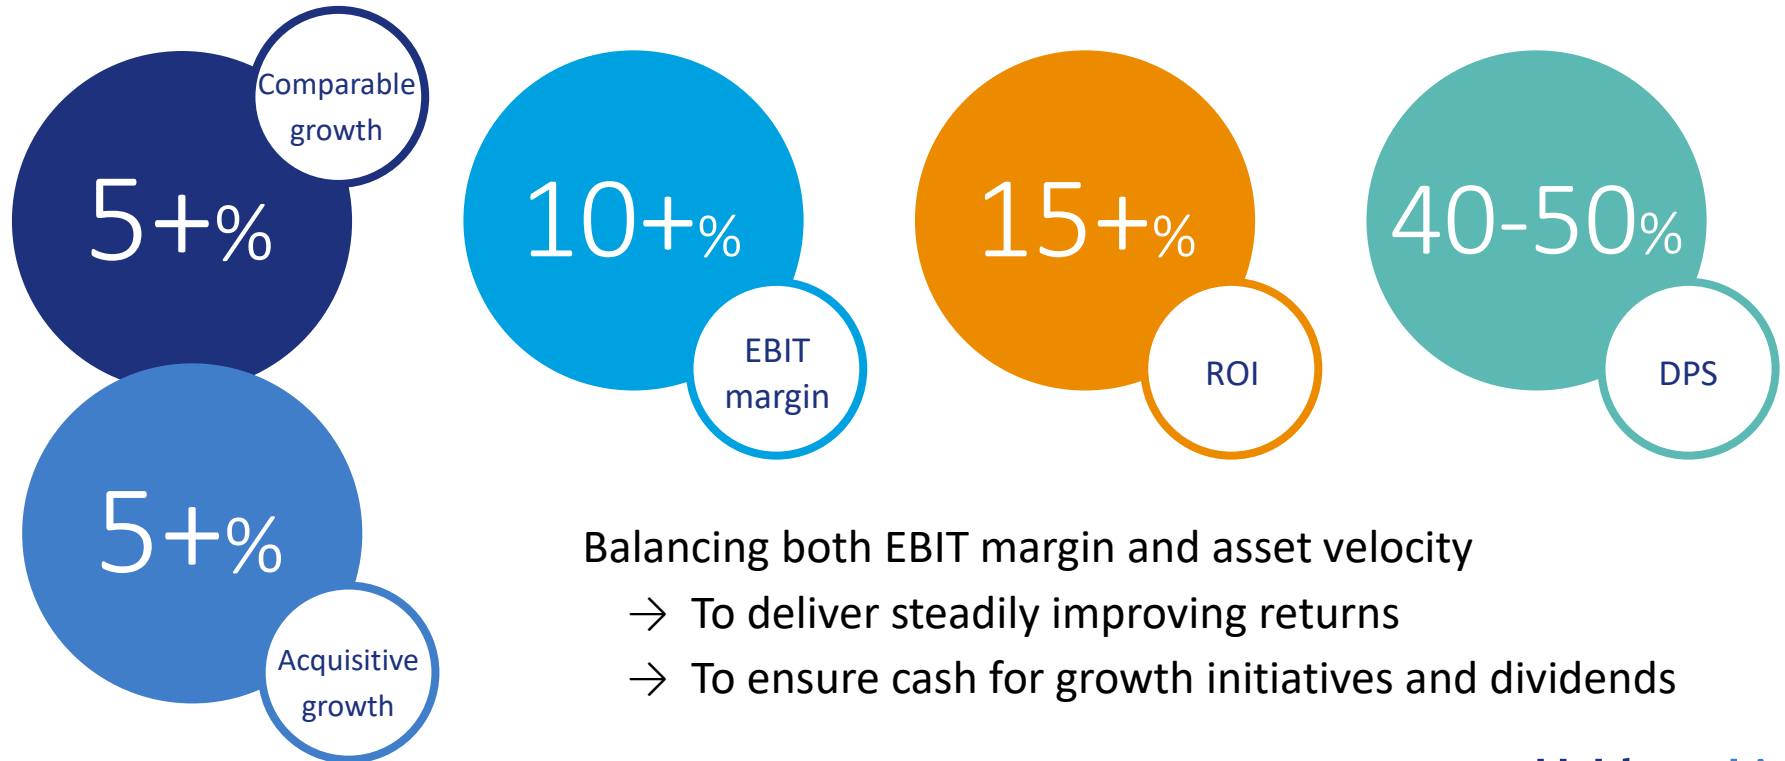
5+%
Comparable growth

5+%
Acquisitive growth

10+%
EBIT margin

15+%
ROI

40-50%
DPS

Balancing both EBIT margin and asset velocity
→ To deliver steadily improving returns
→ To ensure cash for growth initiatives and dividends